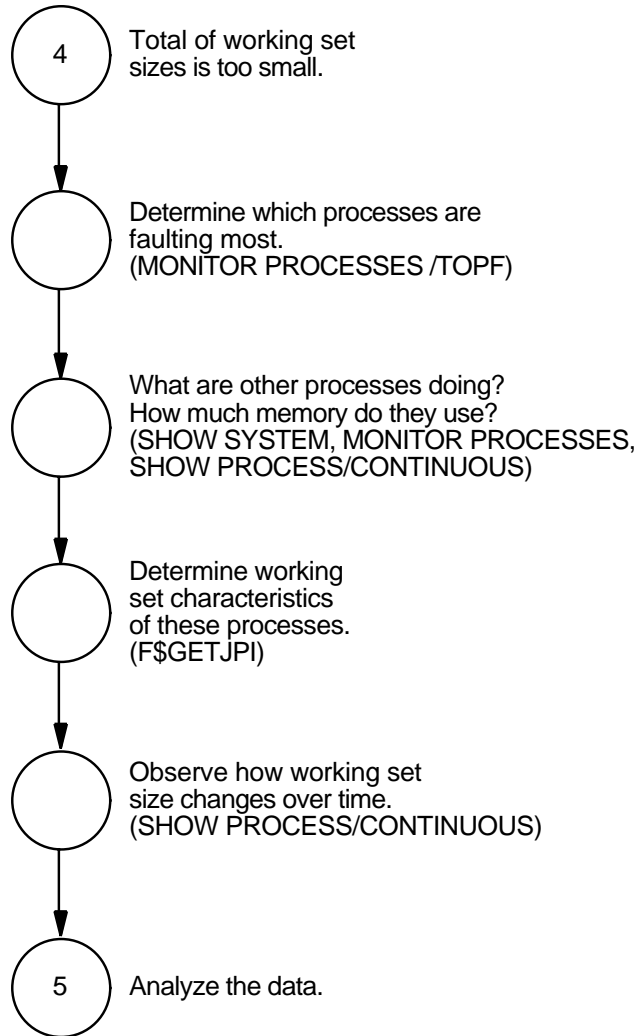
4

Total of working set sizes is too small.

Determine which processes are faulting most.
(MONITOR PROCESSES /TOPF)

What are other processes doing?
How much memory do they use?
(SHOW SYSTEM, MONITOR PROCESSES, SHOW PROCESS/CONTINUOUS)

Determine working set characteristics of these processes.
(F$GETJPI)

Observe how working set size changes over time.
(SHOW PROCESS/CONTINUOUS)

5

Analyze the data.